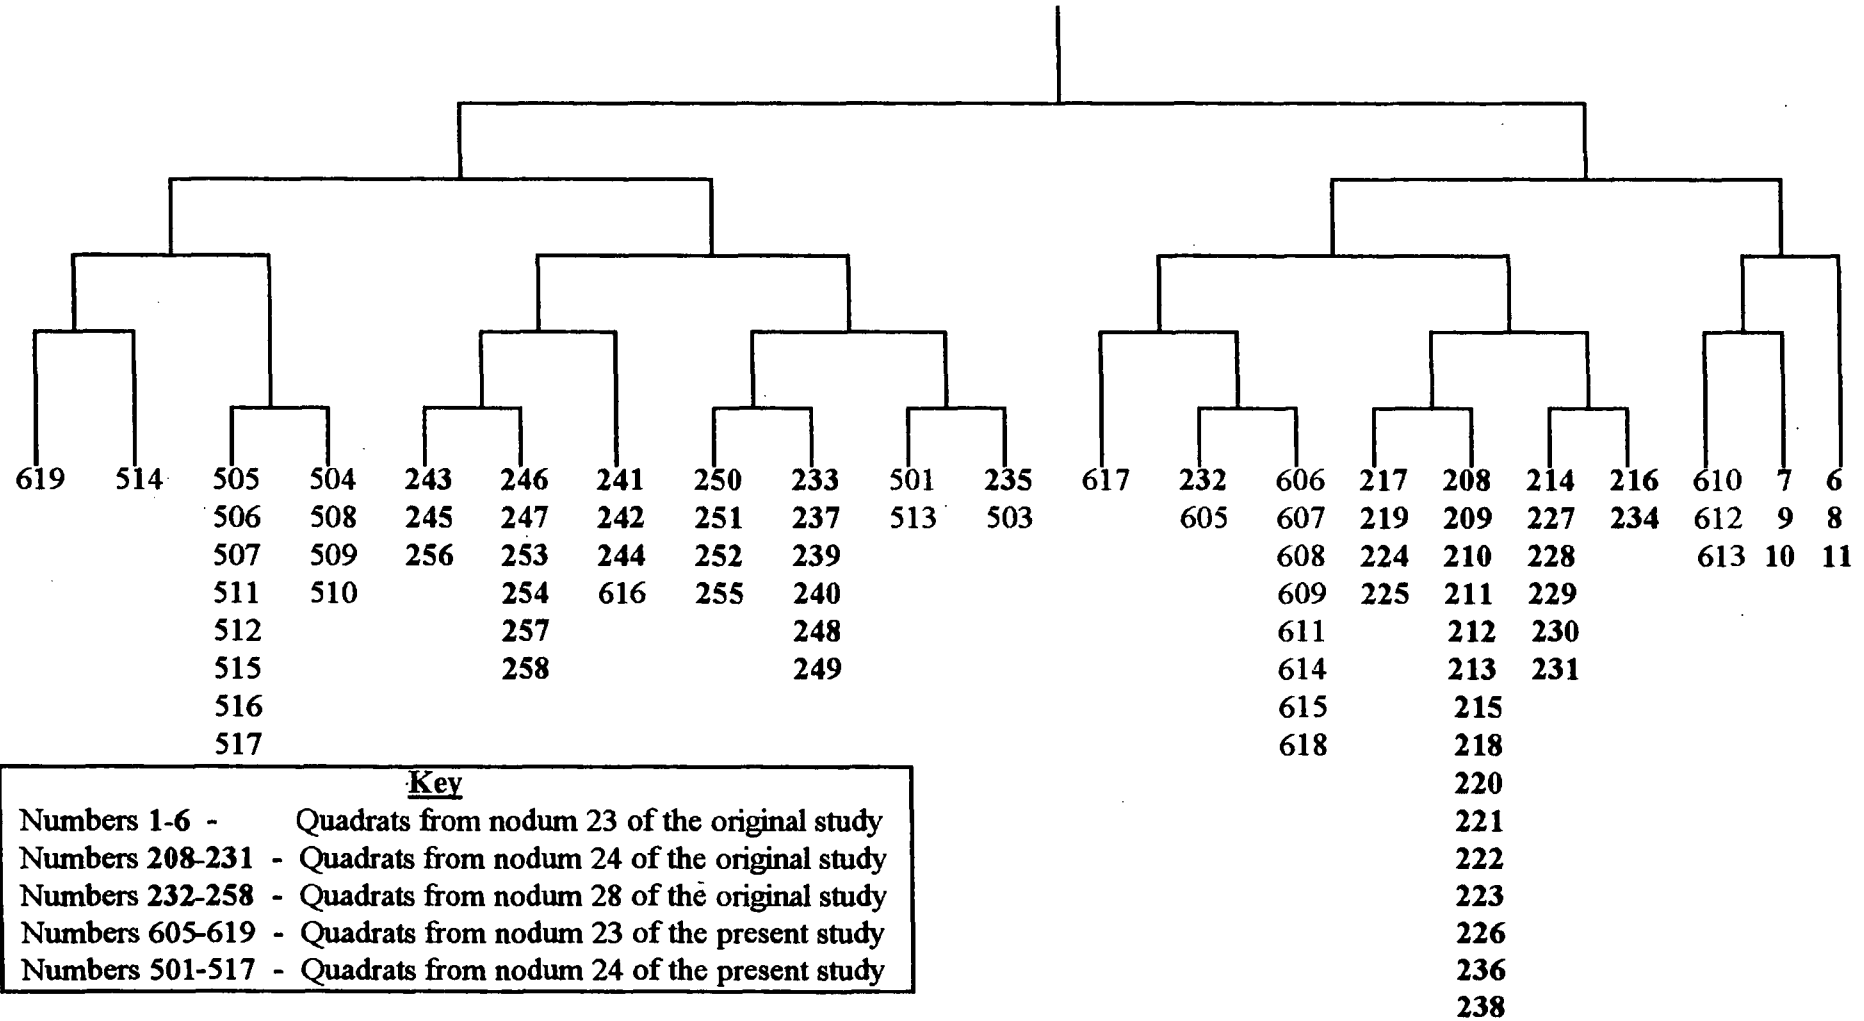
619 514 505 506 507 511 512 515 516 517 504 508 509 510 243 245 256 246 247 253 254 257 258 241 242 244 616 250 251 252 255 233 237 239 240 248 249 501 513 235 503 617 232 605 606 607 608 609 611 614 615 618 217 219 224 225 208 209 210 211 212 213 215 218 220 221 222 223 226 236 238 214 227 228 229 230 231 216 234 610 612 613 7 9 10 6 8 11

Key
Numbers 1-6 - Quadrats from nodum 23 of the original study
Numbers 208-231 - Quadrats from nodum 24 of the original study
Numbers 232-258 - Quadrats from nodum 28 of the original study
Numbers 605-619 - Quadrats from nodum 23 of the present study
Numbers 501-517 - Quadrats from nodum 24 of the present study